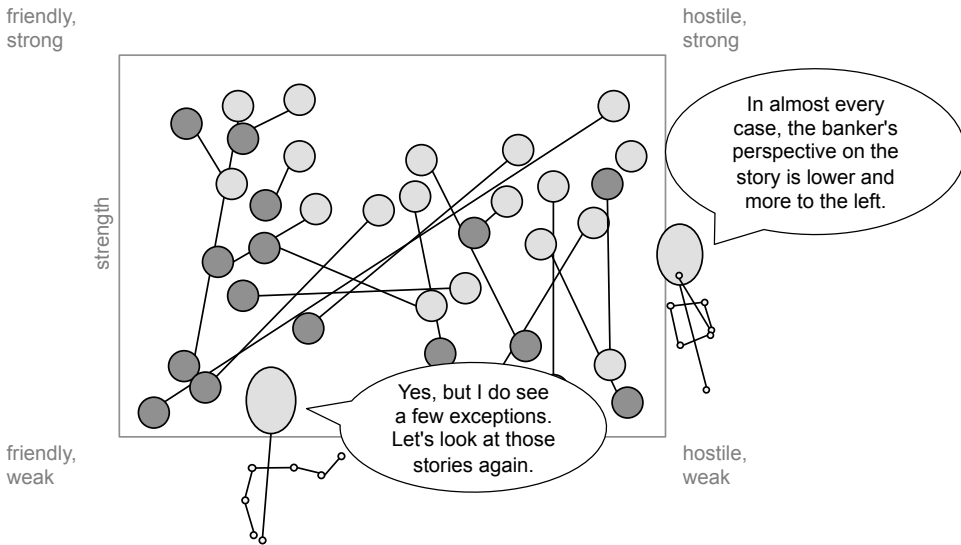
friendly, strong

hostile, strong

strength

In almost every case, the banker's perspective on the story is lower and more to the left.

Yes, but I do see a few exceptions. Let's look at those stories again.

friendly, weak

hostile, weak